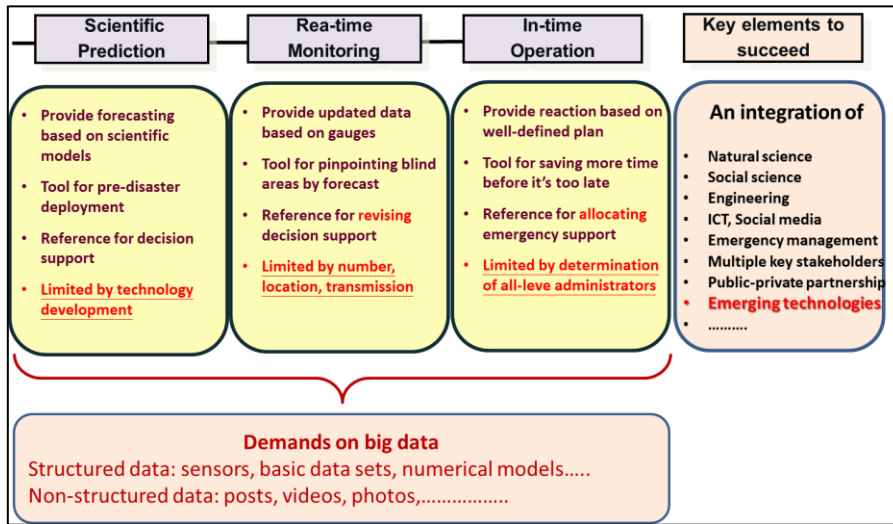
Scientific Prediction

Rea-time Monitoring

In-time Operation

Key elements to succeed

• Provide forecasting based on scientific models
• Tool for pre-disaster deployment
• Reference for decision support
• Limited by technology development

• Provide updated data based on gauges
• Tool for pinpointing blind areas by forecast
• Reference for revising decision support
• Limited by number, location, transmission

• Provide reaction based on well-defined plan
• Tool for saving more time before it's too late
• Reference for allocating emergency support
• Limited by determination of all-leve administrators

An integration of
• Natural science
• Social science
• Engineering
• ICT, Social media
• Emergency management
• Multiple key stakeholders
• Public-private partnership
• Emerging technologies
• ..........

Demands on big data
Structured data: sensors, basic data sets, numerical models…..
Non-structured data: posts, videos, photos,……………..